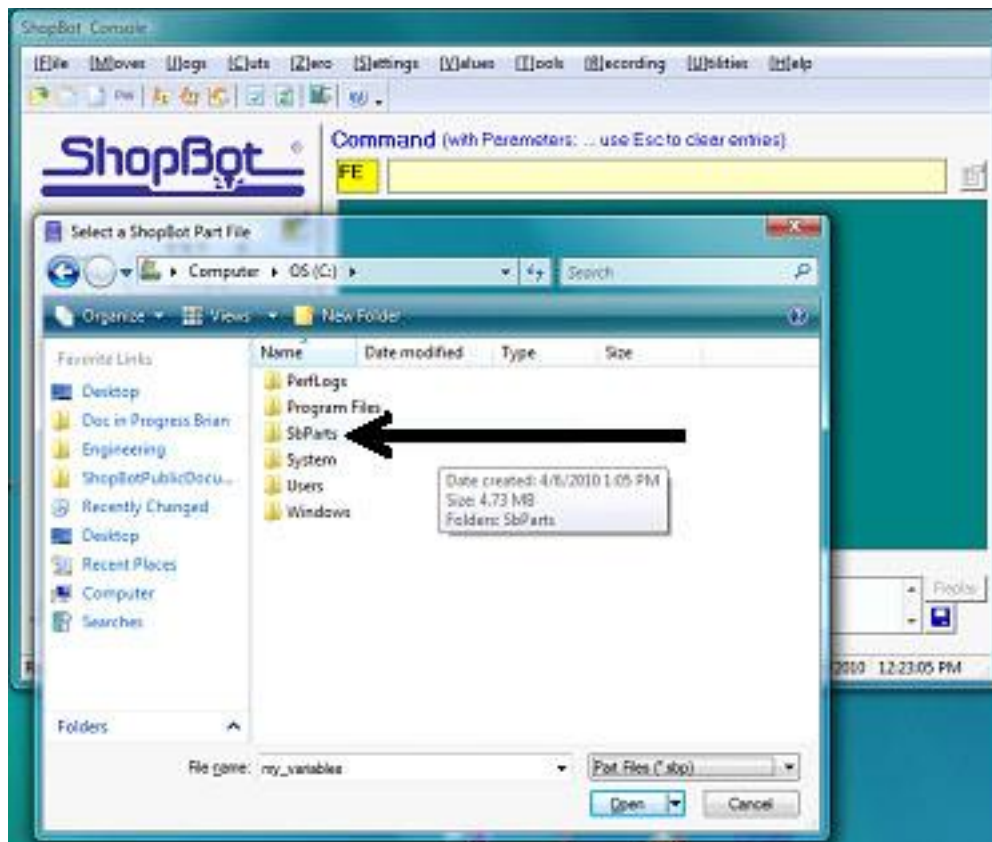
ShopBot Console

[F]ile [M]oves [J]ogs [C]uts [Z]ero [S]ettings [V]alues [T]ools [R]ecording [U]tilities [H]elp

ShopBot

Command (with Peremeters: ... use Esc to clear entries)

FE

Select a ShopBot Part File

Computer ▸ OS (C:) ▸

Search

Organize ▾ Views ▾ New Folder

Favorite Links

Desktop
Doc in Progress Brian
Engineering
ShopBotPublicDocu...
Recently Changed
Desktop
Recent Places
Computer
Searches

Name Date modified Type Size

PerfLogs
Program Files
SbParts
System
Users
Windows

Date created: 4/6/2010 1:05 PM
Size: 4.73 MB
Folders: SbParts

Folders

File name: my_variables

Part Files (*.sbp)

Open

Cancel

Replay

2010 12:23:05 PM